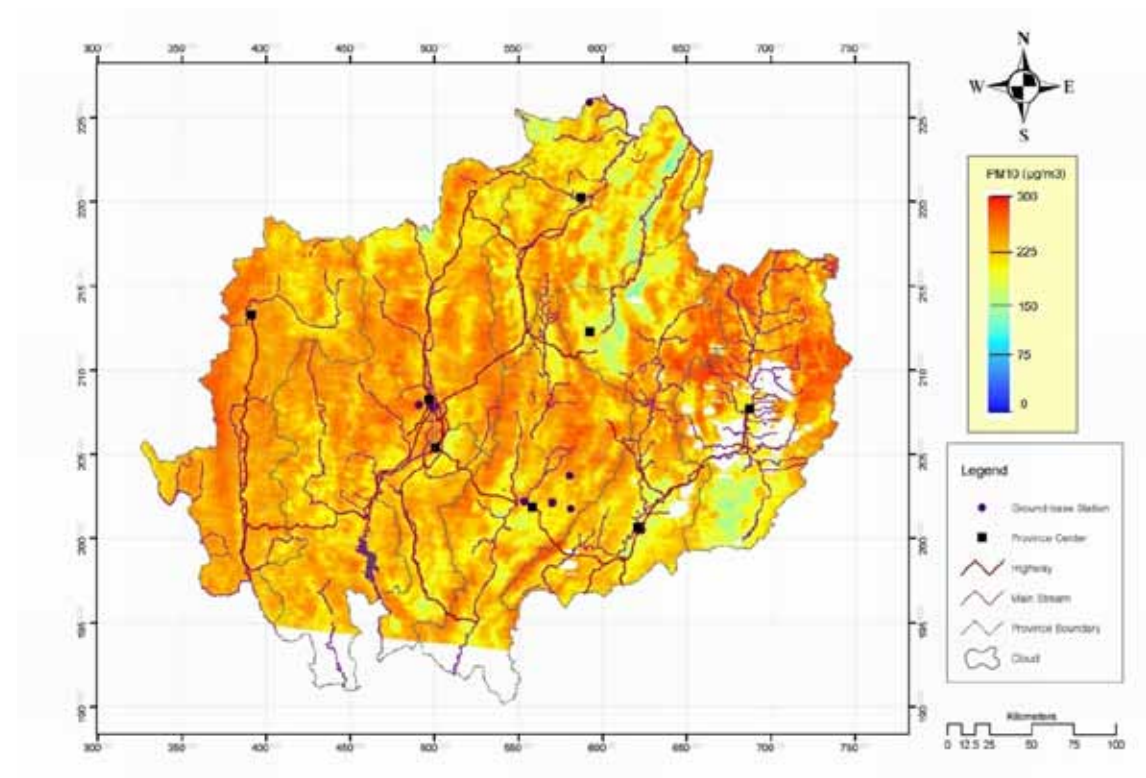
300 350 400 450 500 550 600 650 700 750

N
W E
S

PM10 (µg/m3)
300
225
150
75
0

225 220 215 210 205 200 195 190

225 220 215 210 205 200 195 190

Legend
Ground-base Station
Province Center
Highway
Main Stream
Province Boundary
Cloud

Kilometers
0 12.5 25 50 75 100

300 350 400 450 500 550 600 650 700 750